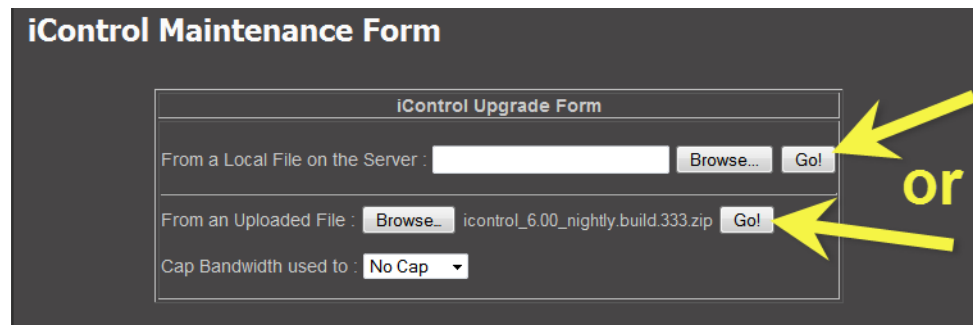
iControl Maintenance Form

iControl Upgrade Form

From a Local File on the Server : Browse... Go!

or

From an Uploaded File : Browse... icontrol_6.00_nightly.build.333.zip Go!

Cap Bandwidth used to : No Cap